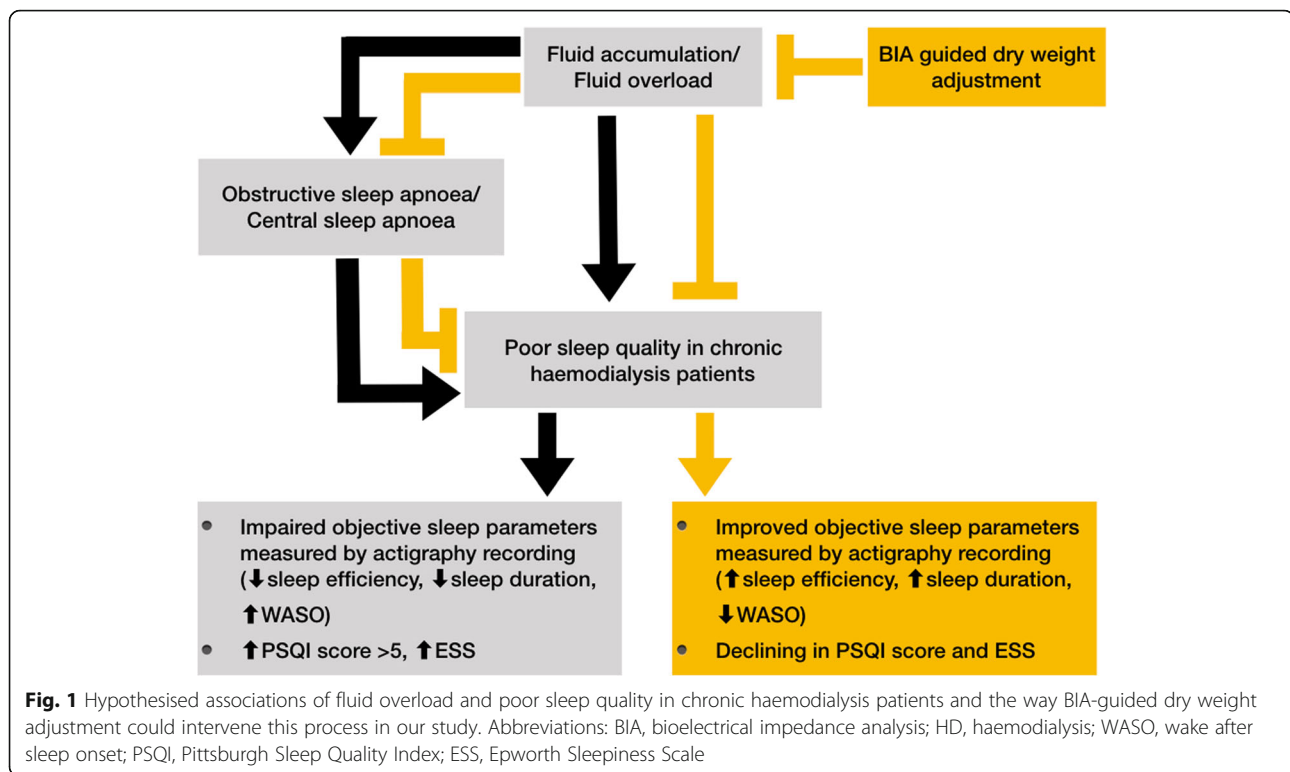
Fluid accumulation/ Fluid overload

BIA guided dry weight adjustment

Obstructive sleep apnoea/ Central sleep apnoea

Poor sleep quality in chronic haemodialysis patients

- Impaired objective sleep parameters measured by actigraphy recording (⬇sleep efficiency, ⬇sleep duration, ⬆WASO)
- ⬆PSQI score >5, ⬆ESS

- Improved objective sleep parameters measured by actigraphy recording (⬆sleep efficiency, ⬆sleep duration, ⬇WASO)
- Declining in PSQI score and ESS

**Fig. 1** Hypothesised associations of fluid overload and poor sleep quality in chronic haemodialysis patients and the way BIA-guided dry weight adjustment could intervene this process in our study. Abbreviations: BIA, bioelectrical impedance analysis; HD, haemodialysis; WASO, wake after sleep onset; PSQI, Pittsburgh Sleep Quality Index; ESS, Epworth Sleepiness Scale